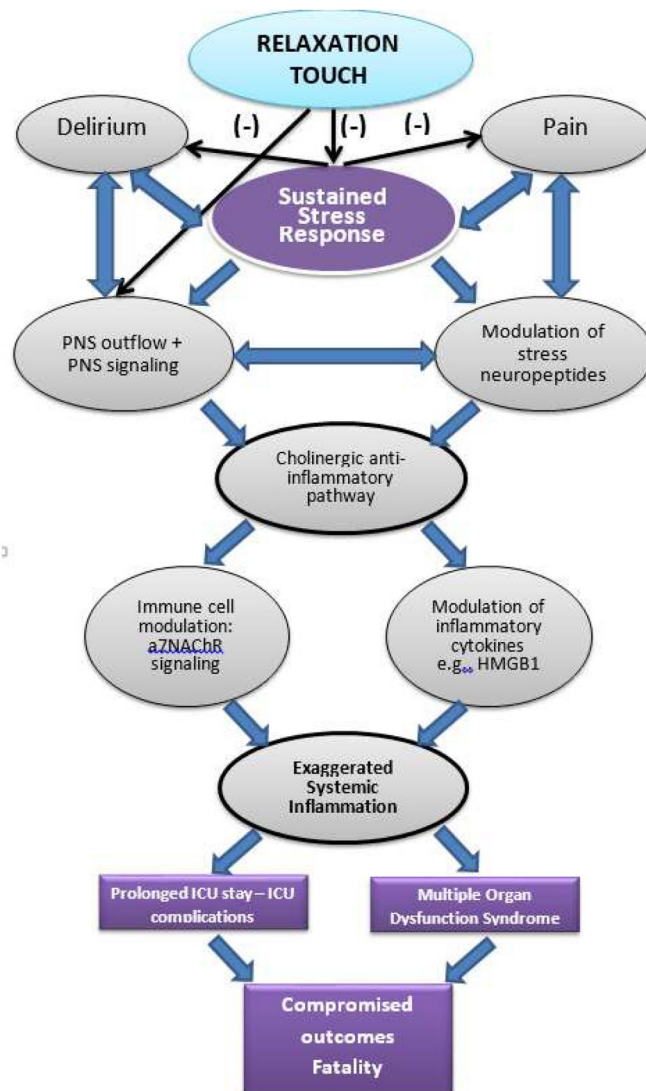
RELAXATION TOUCH

Delirium

(-)

(-)

(-)

Pain

Sustained Stress Response

PNS outflow + PNS signaling

Modulation of stress neuropeptides

Cholinergic anti-inflammatory pathway

Immune cell modulation: a7NAChR signaling

Modulation of inflammatory cytokines e.g., HMGB1

Exaggerated Systemic Inflammation

Prolonged ICU stay – ICU complications

Multiple Organ Dysfunction Syndrome

Compromised outcomes Fatality